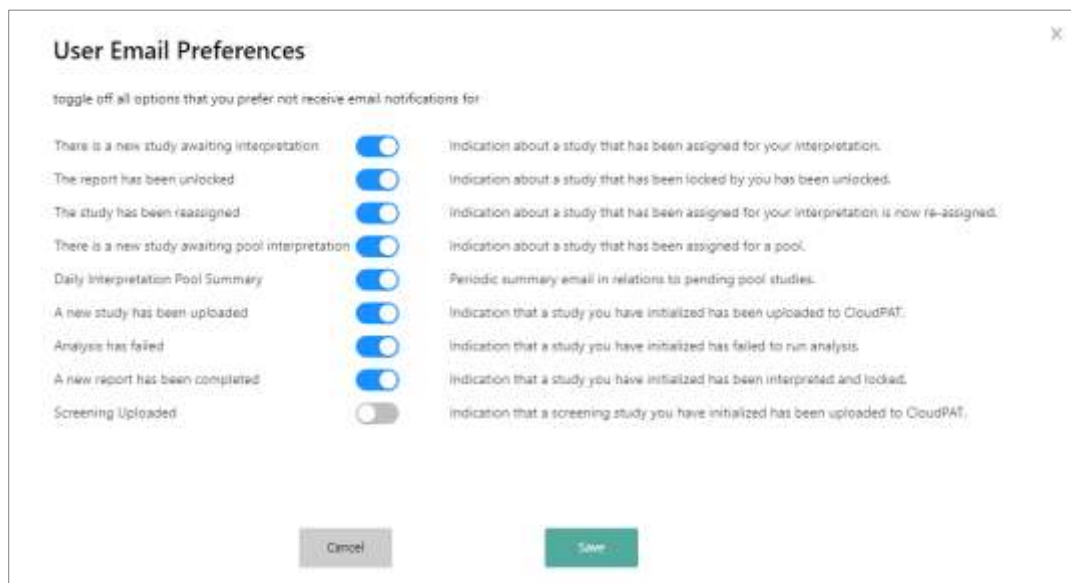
User Email Preferences

×

toggle off all options that you prefer not receive email notifications for

| | |
|---|---|
| There is a new study awaiting interpretation | Indication about a study that has been assigned for your interpretation. |
| The report has been unlocked | Indication about a study that has been locked by you has been unlocked. |
| The study has been reassigned | Indication about a study that has been assigned for your interpretation is now re-assigned. |
| There is a new study awaiting pool interpretation | Indication about a study that has been assigned for a pool. |
| Daily Interpretation Pool Summary | Periodic summary email in relations to pending pool studies. |
| A new study has been uploaded | Indication that a study you have initialized has been uploaded to CloudPAT. |
| Analysis has failed | Indication that a study you have initialized has failed to run analysis. |
| A new report has been completed | Indication that a study you have initialized has been interpreted and locked. |
| Screening Uploaded | Indication that a screening study you have initialized has been uploaded to CloudPAT. |

Cancel

Save